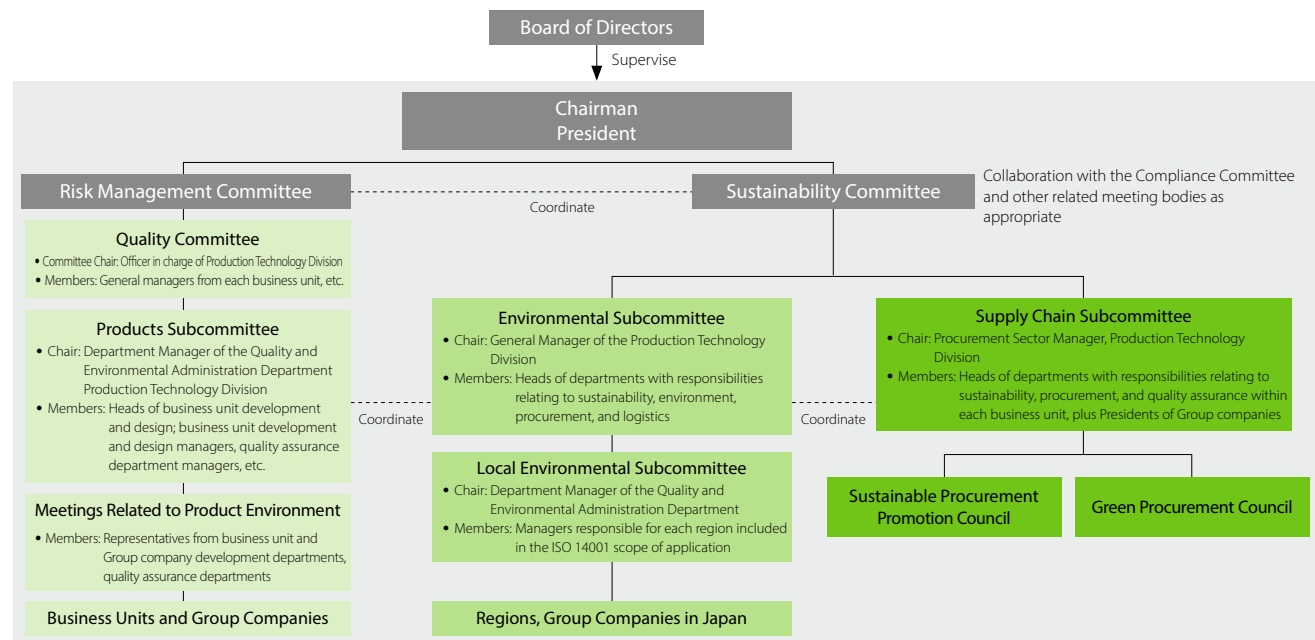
Board of Directors

Supervise

Chairman
President

Risk Management Committee

Coordinate

Sustainability Committee

Collaboration with the Compliance Committee and other related meeting bodies as appropriate

Quality Committee
• Committee Chair: Officer in charge of Production Technology Division
• Members: General managers from each business unit, etc.

Products Subcommittee
• Chair: Department Manager of the Quality and Environmental Administration Department Production Technology Division
• Members: Heads of business unit development and design; business unit development and design managers, quality assurance department managers, etc.

Meetings Related to Product Environment
• Members: Representatives from business unit and Group company development departments, quality assurance departments

Business Units and Group Companies

Coordinate

Environmental Subcommittee
• Chair: General Manager of the Production Technology Division
• Members: Heads of departments with responsibilities relating to sustainability, environment, procurement, and logistics

Local Environmental Subcommittee
• Chair: Department Manager of the Quality and Environmental Administration Department
• Members: Managers responsible for each region included in the ISO 14001 scope of application

Regions, Group Companies in Japan

Coordinate

Supply Chain Subcommittee
• Chair: Procurement Sector Manager, Production Technology Division
• Members: Heads of departments with responsibilities relating to sustainability, procurement, and quality assurance within each business unit, plus Presidents of Group companies

Sustainable Procurement Promotion Council

Green Procurement Council